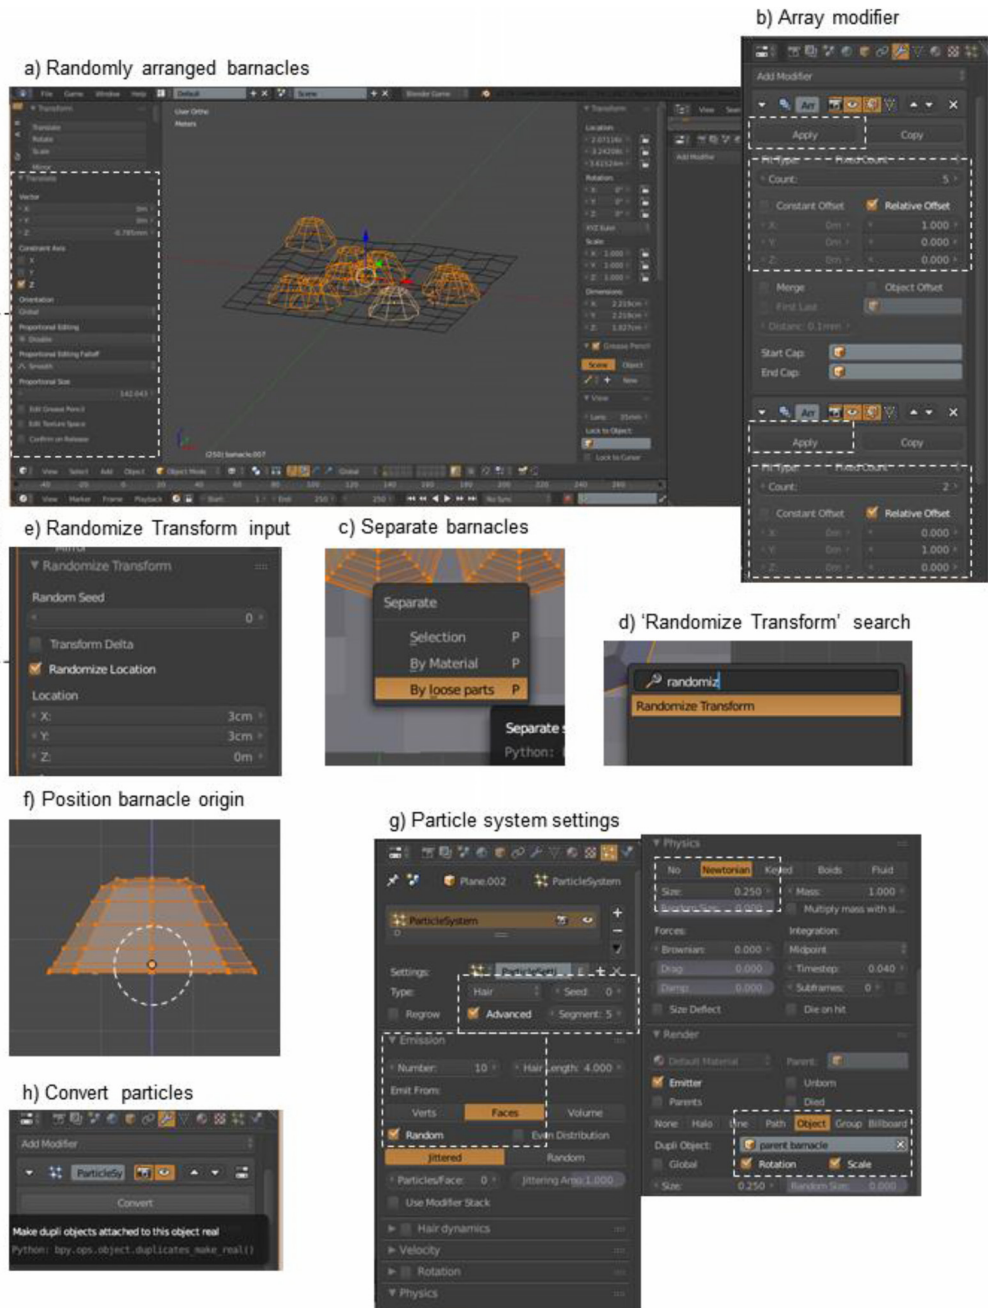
b) Array modifier

a) Randomly arranged barnacles

Add Modifier

Apply

Copy

Count: 5

Constant Offset

Relative Offset

X: 0m

1.000

Y: 0m

0.000

Z: 0m

0.000

Merge

Object Offset

First Last

Distance: 0.1mm

Start Cap:

End Cap:

Apply

Copy

Count: 2

Constant Offset

Relative Offset

X: 0m

0.000

Y: 0m

1.000

Z: 0m

0.000

e) Randomize Transform input

Randomize Transform

Random Seed

0

Transform Delta

Randomize Location

Location

X: 3cm

Y: 3cm

Z: 0m

c) Separate barnacles

Separate

Selection P

By Material P

By loose parts P

Separate

Python:

d) 'Randomize Transform' search

randomiz

Randomize Transform

f) Position barnacle origin

g) Particle system settings

Plane.002

ParticleSystem

ParticleSystem

Settings:

Type: Hair

Seed: 0

Regrow

Advanced

Segment: 5

Emission

Number: 10

Hair Length: 4.000

Emit From:

Verts

Faces

Volume

Random

Even Distribution

Jittered

Random

Particles/Face: 0

Jittering Amo 1.000

Use Modifier Stack

Hair dynamics

Velocity

Rotation

Physics

Physics

No

Newtonian

Keyed

Boids

Fluid

Size: 0.250

Mass: 1.000

Random Size: 0.000

Multiply mass with si...

Forces:

Integration:

Brownian: 0.000

Midpoint

Drag: 0.000

Timestep: 0.040

Damp: 0.000

Subframes: 0

Size Deflect

Die on hit

Render

Default Material

Parent:

Emitter

Unborn

Parents

Died

None

Halo

Line

Path

Object

Group

Billboard

Dupli Object:

parent barnacle

Global

Rotation

Scale

Size: 0.250

Random Size: 0.000

h) Convert particles

Add Modifier

ParticleSy

Convert

Make dupli objects attached to this object real

Python: bpy.ops.object.duplicates_make_real()